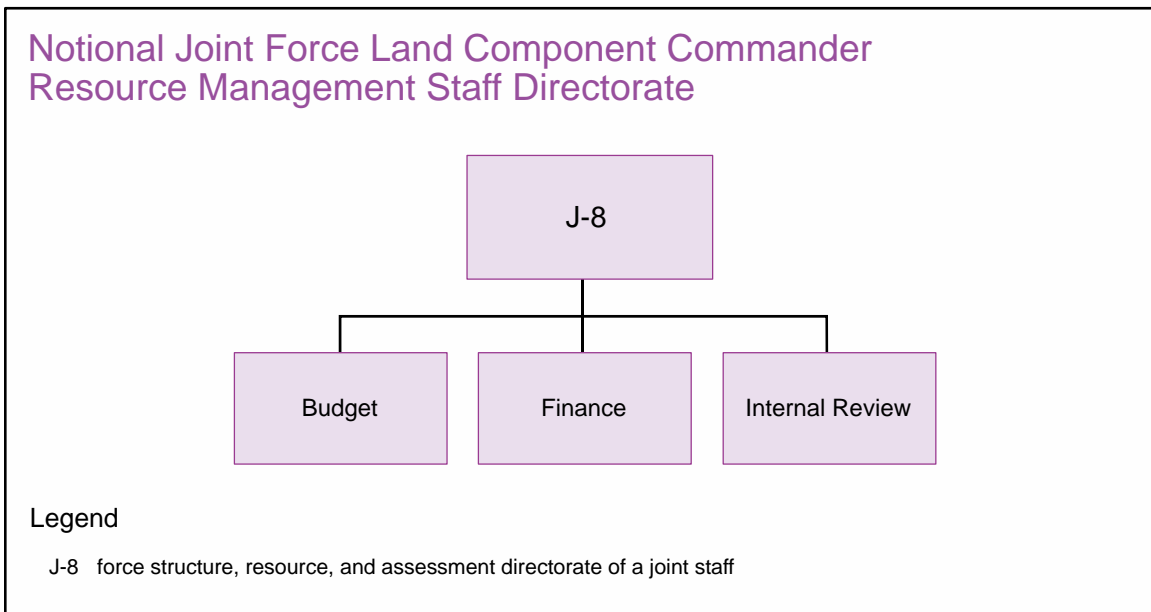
Notional Joint Force Land Component Commander Resource Management Staff Directorate

J-8

Budget

Finance

Internal Review

Legend

J-8 force structure, resource, and assessment directorate of a joint staff